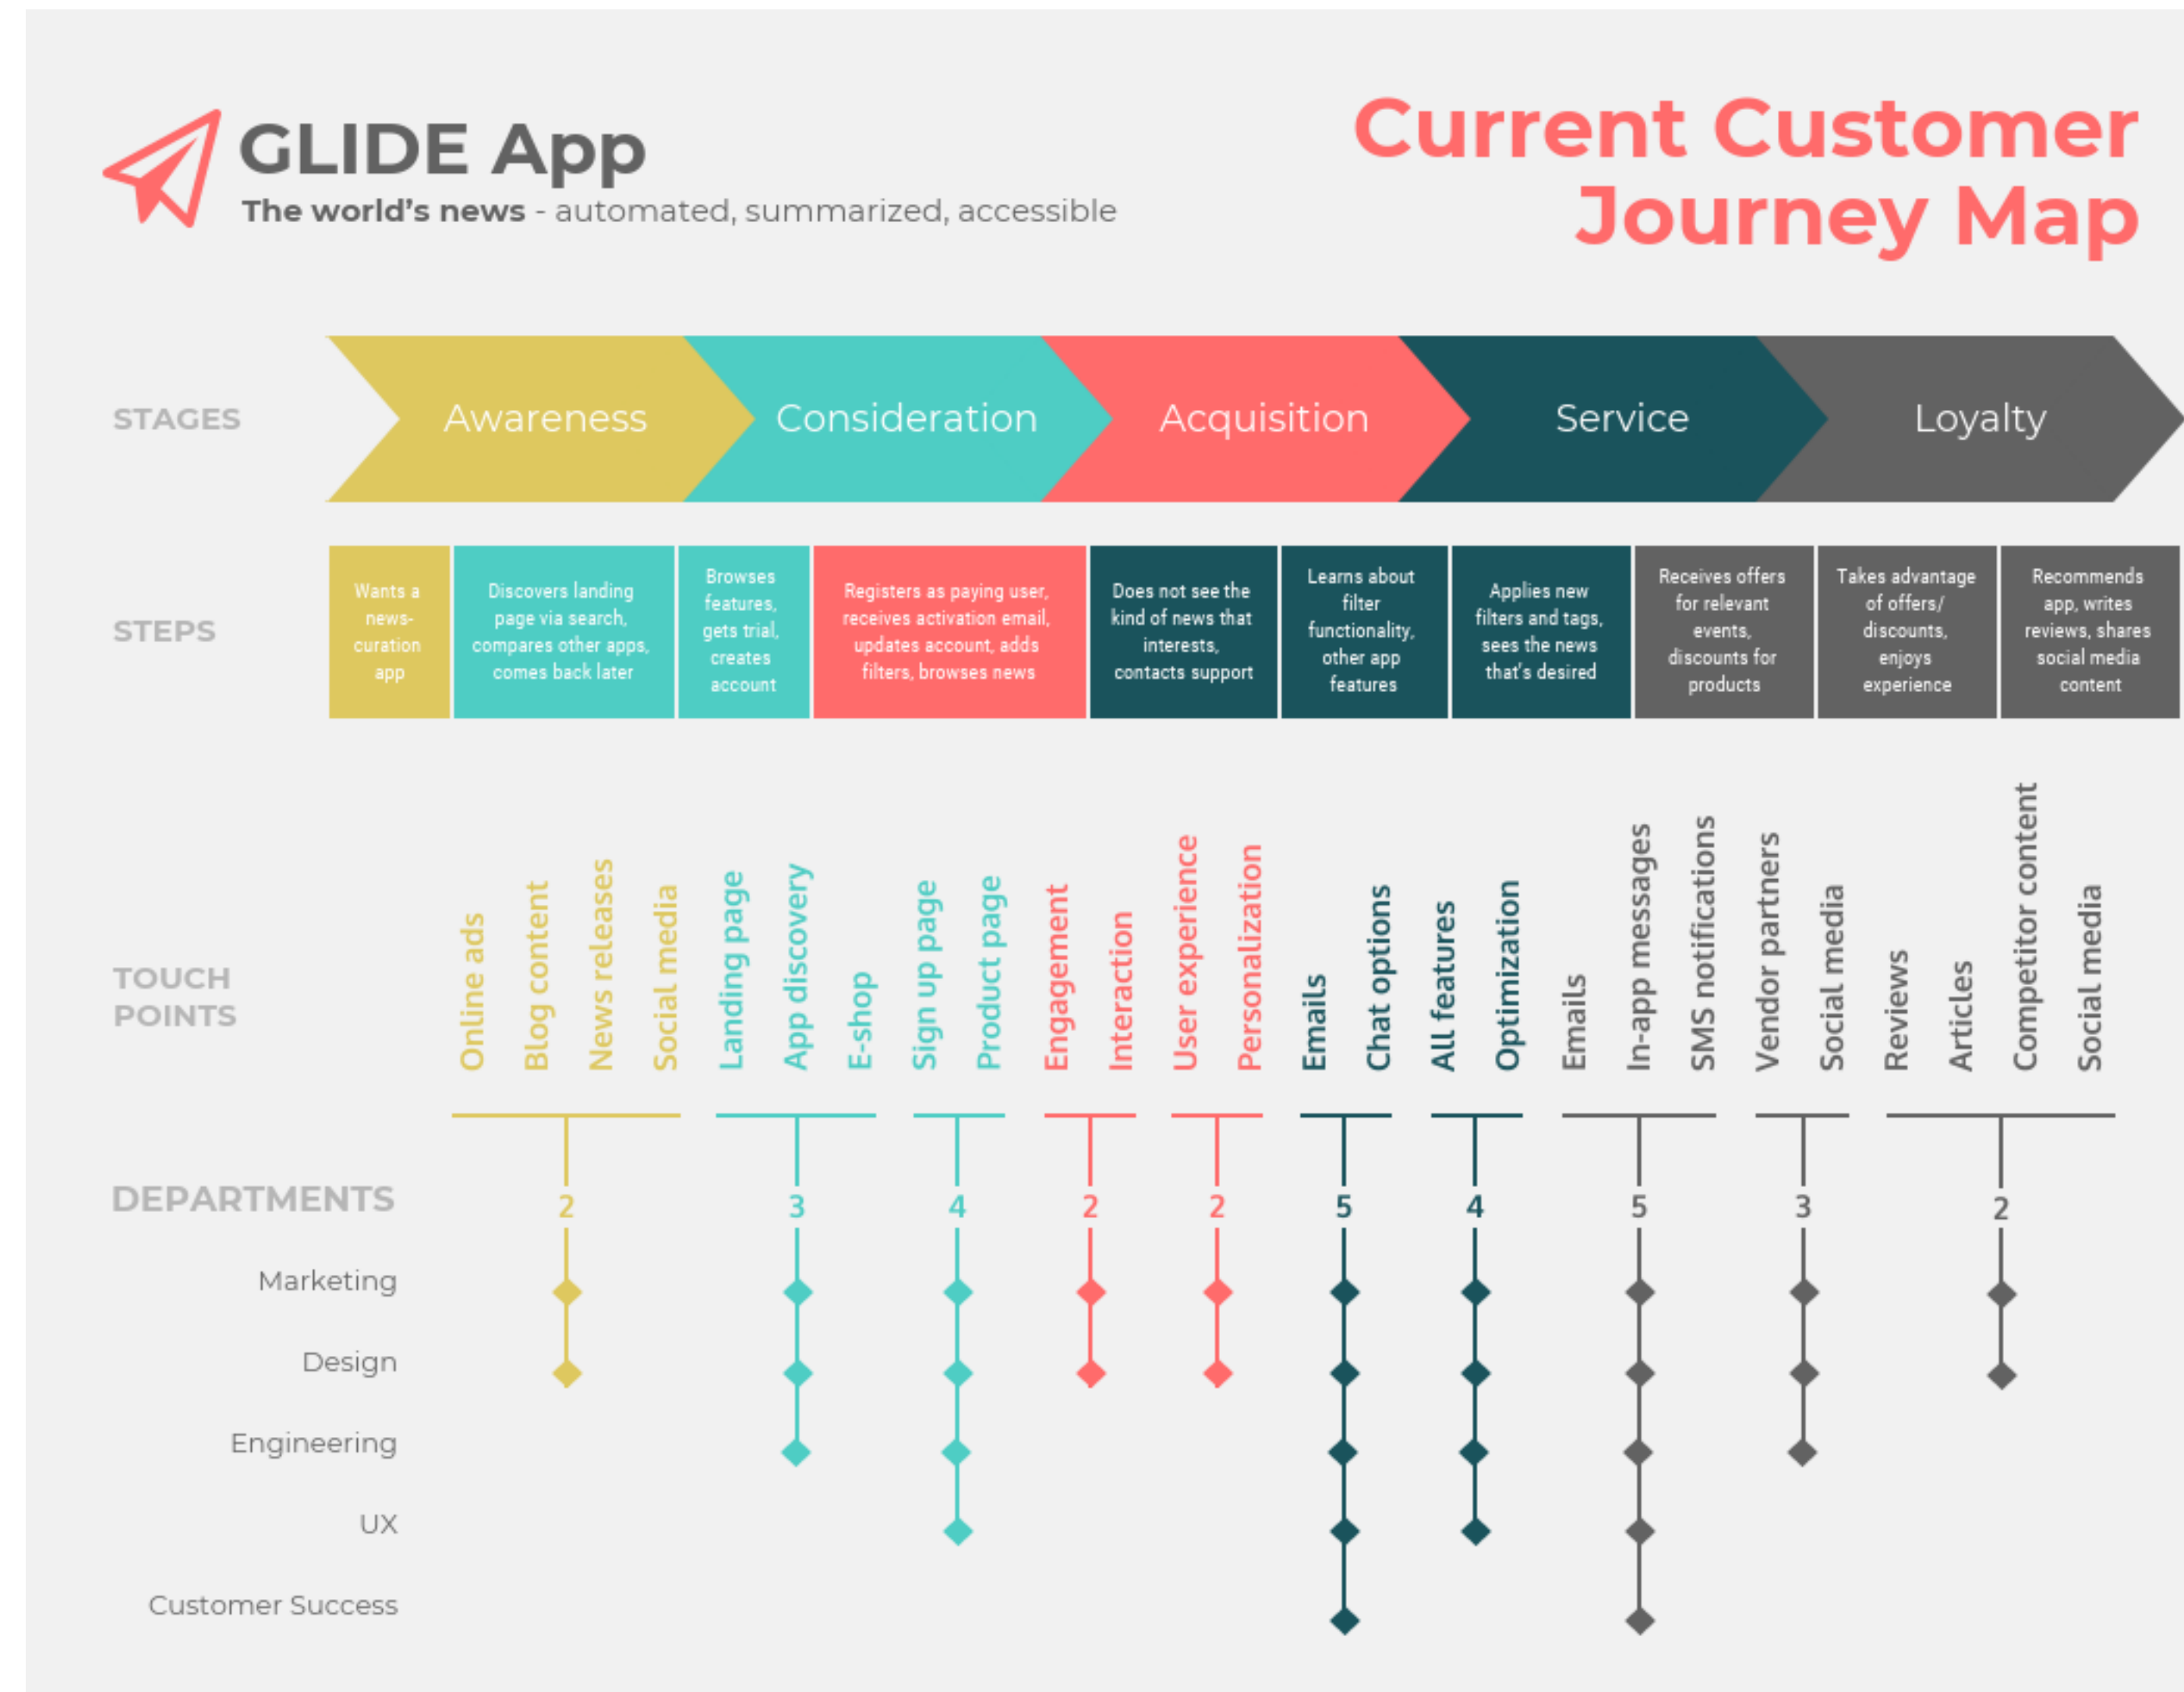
GLIDE App
The world's news - automated, summarized, accessible

Current Customer Journey Map

STAGES
Awareness
Consideration
Acquisition
Service
Loyalty

STEPS
Wants a news-curation app
Discovers landing page via search, compares other apps, comes back later
Browses features, gets trial, creates account
Registers as paying user, receives activation email, updates account, adds filters, browses news
Does not see the kind of news that interests, contacts support
Learns about filter functionality, other app features
Applies new filters and tags, sees the news that's desired
Receives offers for relevant events, discounts for products
Takes advantage of offers/ discounts, enjoys experience
Recommends app, writes reviews, shares social media content

TOUCH POINTS
Online ads
Blog content
News releases
Social media
Landing page
App discovery
E-shop
Sign up page
Product page
Engagement
Interaction
User experience
Personalization
Emails
Chat options
All features
Optimization
Emails
In-app messages
SMS notifications
Vendor partners
Social media
Reviews
Articles
Competitor content
Social media

DEPARTMENTS
2
3
4
2
2
5
4
5
3
2
Marketing
Design
Engineering
UX
Customer Success